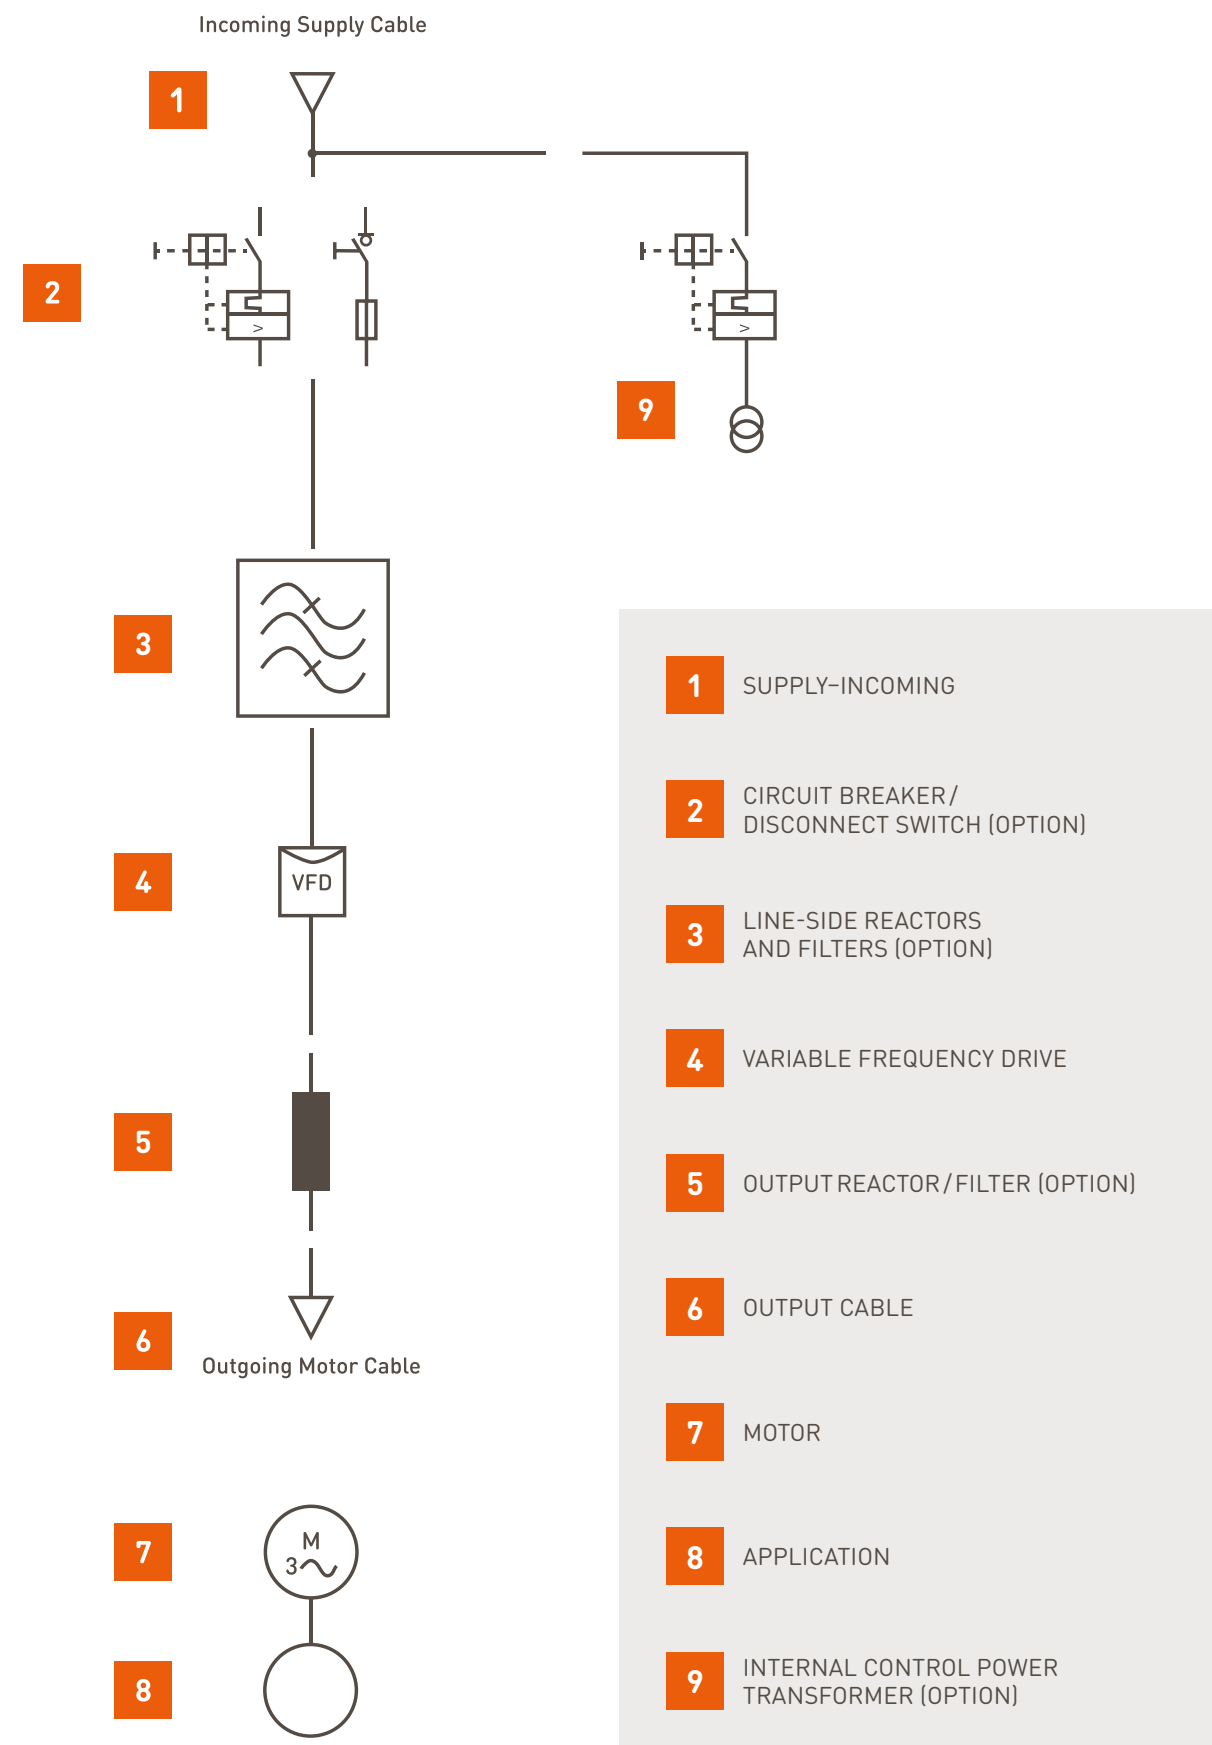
Incoming Supply Cable

1

2

9

3

4

VFD

5

6

Outgoing Motor Cable

7

M
3~

8

1 SUPPLY-INCOMING

2 CIRCUIT BREAKER / DISCONNECT SWITCH (OPTION)

3 LINE-SIDE REACTORS AND FILTERS (OPTION)

4 VARIABLE FREQUENCY DRIVE

5 OUTPUT REACTOR / FILTER (OPTION)

6 OUTPUT CABLE

7 MOTOR

8 APPLICATION

9 INTERNAL CONTROL POWER TRANSFORMER (OPTION)